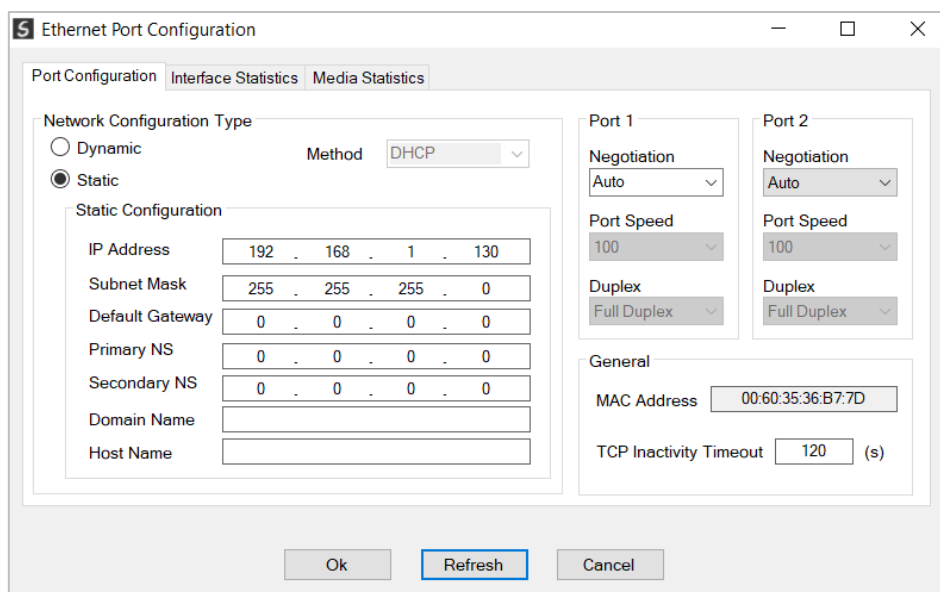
S Ethernet Port Configuration

Port Configuration | Interface Statistics | Media Statistics

Network Configuration Type

Dynamic

Static

Method DHCP

Static Configuration

IP Address 192 . 168 . 1 . 130

Subnet Mask 255 . 255 . 255 . 0

Default Gateway 0 . 0 . 0 . 0

Primary NS 0 . 0 . 0 . 0

Secondary NS 0 . 0 . 0 . 0

Domain Name

Host Name

Port 1

Negotiation
Auto

Port Speed
100

Duplex
Full Duplex

Port 2

Negotiation
Auto

Port Speed
100

Duplex
Full Duplex

General

MAC Address 00:60:35:36:B7:7D

TCP Inactivity Timeout 120 (s)

Ok Refresh Cancel